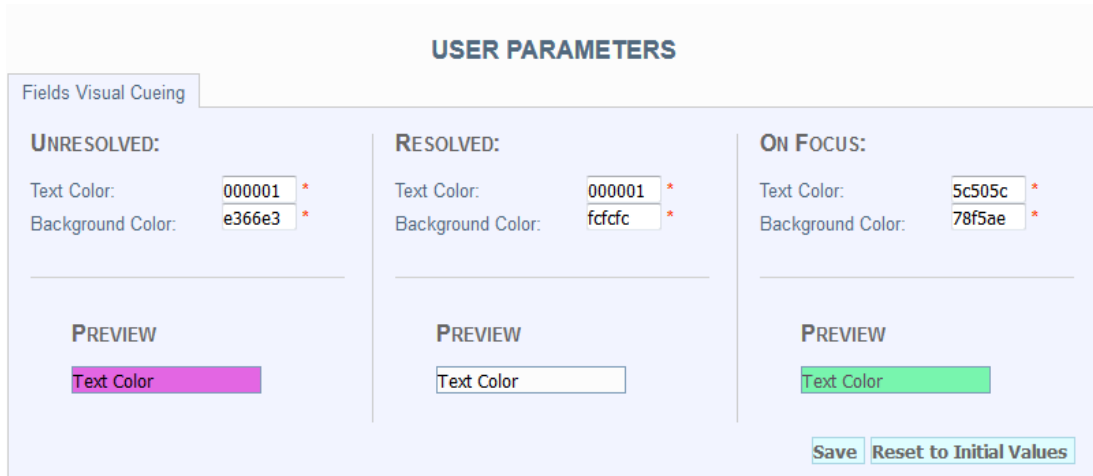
USER PARAMETERS

Fields Visual Cueing

UNRESOLVED:

Text Color: 000001 *
Background Color: e366e3 *

PREVIEW

Text Color

RESOLVED:

Text Color: 000001 *
Background Color: fcfcfc *

PREVIEW

Text Color

ON FOCUS:

Text Color: 5c505c *
Background Color: 78f5ae *

PREVIEW

Text Color

Save Reset to Initial Values